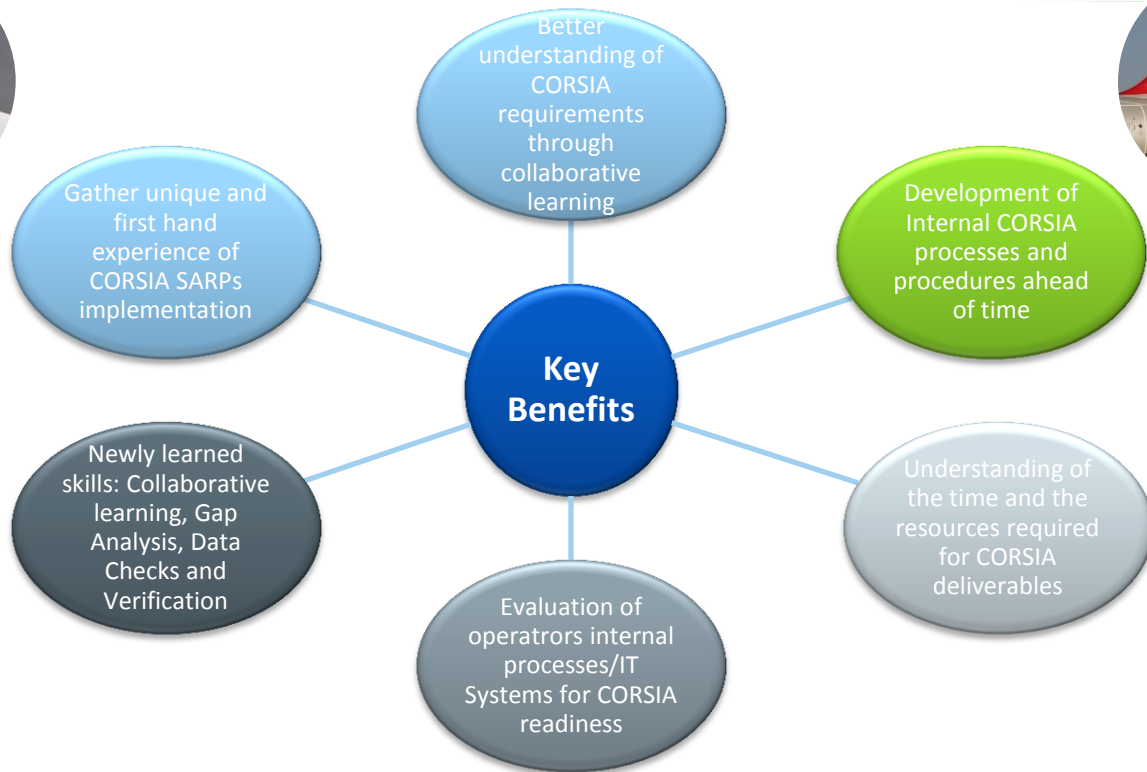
Better understanding of CORSIA requirements through collaborative learning

Gather unique and first hand experience of CORSIA SARPs implementation

Development of Internal CORSIA processes and procedures ahead of time

Key Benefits

Newly learned skills: Collaborative learning, Gap Analysis, Data Checks and Verification

Understanding of the time and the resources required for CORSIA deliverables

Evaluation of operatrors internal processes/IT Systems for CORSIA readiness